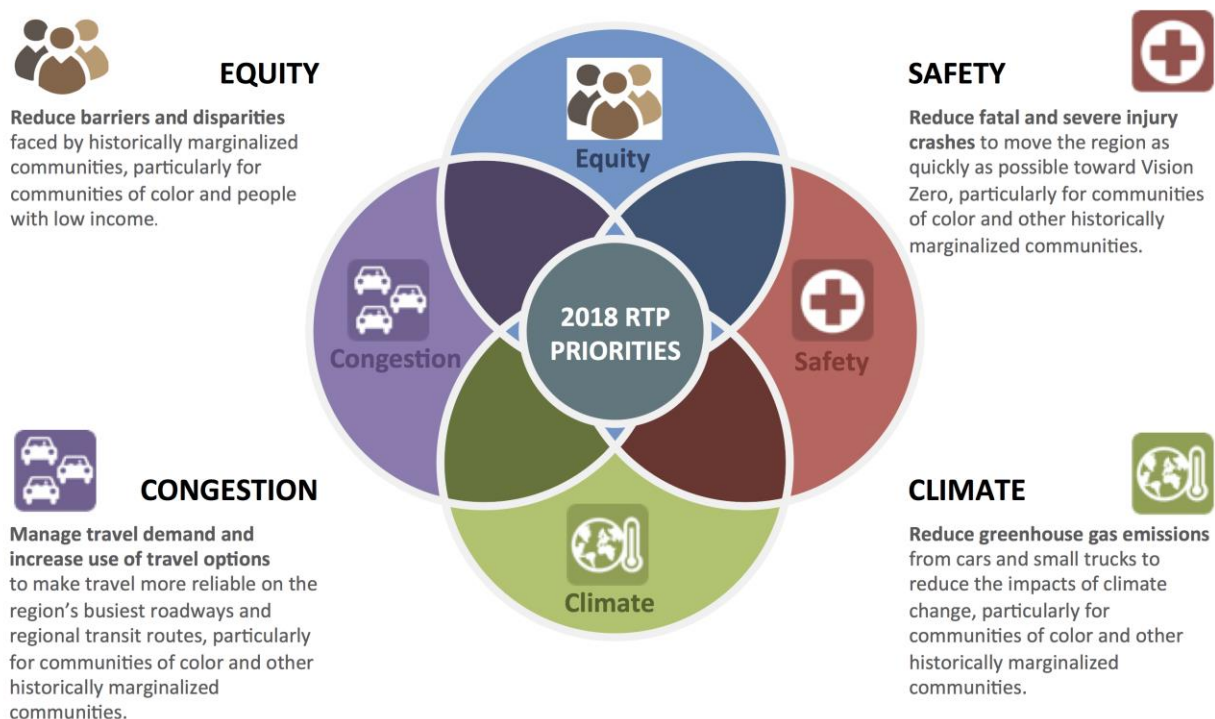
EQUITY

Reduce barriers and disparities faced by historically marginalized communities, particularly for communities of color and people with low income.

SAFETY

Reduce fatal and severe injury crashes to move the region as quickly as possible toward Vision Zero, particularly for communities of color and other historically marginalized communities.

Equity

Congestion

2018 RTP PRIORITIES

Safety

Climate

CONGESTION

Manage travel demand and increase use of travel options to make travel more reliable on the region's busiest roadways and regional transit routes, particularly for communities of color and other historically marginalized communities.

CLIMATE

Reduce greenhouse gas emissions from cars and small trucks to reduce the impacts of climate change, particularly for communities of color and other historically marginalized communities.